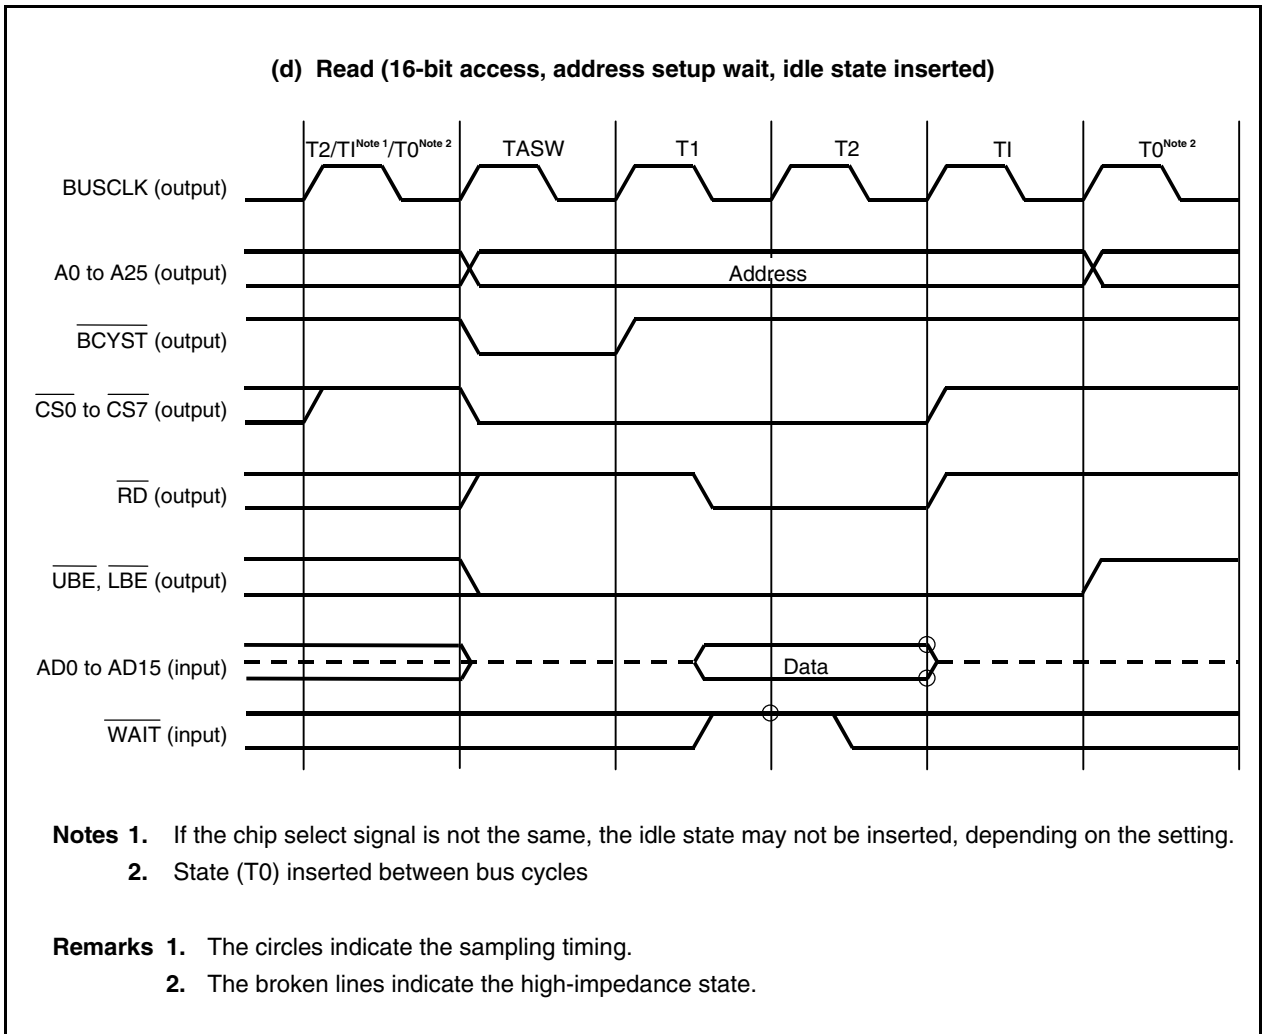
(d) Read (16-bit access, address setup wait, idle state inserted)

T2/TI$^{\text{Note 1}}$/T0$^{\text{Note 2}}$ TASW T1 T2 TI T0$^{\text{Note 2}}$

BUSCLK (output)

A0 to A25 (output)

Address

$\overline{\text{BCYST}}$ (output)

$\overline{\text{CS0}}$ to $\overline{\text{CS7}}$ (output)

$\overline{\text{RD}}$ (output)

$\overline{\text{UBE}}$, $\overline{\text{LBE}}$ (output)

AD0 to AD15 (input)

Data

$\overline{\text{WAIT}}$ (input)

Notes 1. If the chip select signal is not the same, the idle state may not be inserted, depending on the setting.
2. State (T0) inserted between bus cycles

Remarks 1. The circles indicate the sampling timing.
2. The broken lines indicate the high-impedance state.